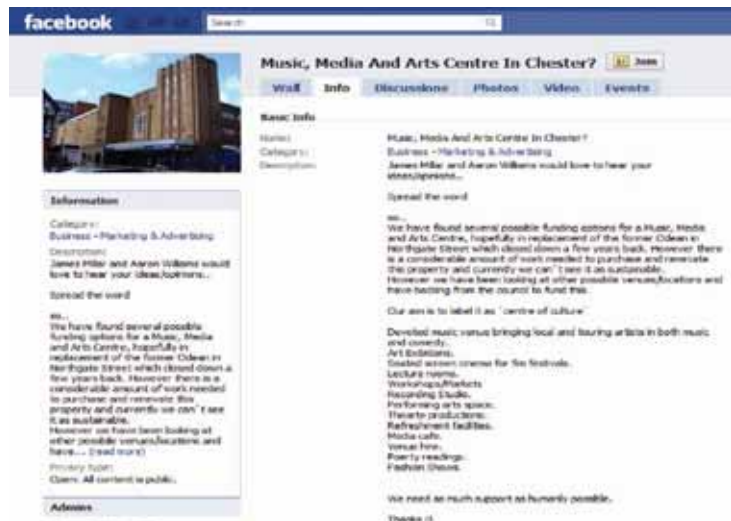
facebook

Search

Music, Media And Arts Centre In Chester?

Join

Wall

Info

Discussions

Photos

Video

Events

Information

Category:
Business - Marketing & Advertising

Description:
James Millar and Aaron Williams would love to hear your ideas/opinions..

Spread the word

xx..
We have found several possible funding options for a Music, Media and Arts Centre, hopefully in replacement of the former Odeon in Northgate Street which closed down a few years back. However there is a considerable amount of work needed to purchase and renovate this property and currently we can't see it as sustainable.
However we have been looking at other possible venues/locations and have... (read more)

Privacy Type:
Open: All content is public.

Admins

Basic Info

Name:
Music, Media And Arts Centre In Chester?

Category:
Business - Marketing & Advertising

Description:
James Millar and Aaron Williams would love to hear your ideas/opinions..

Spread the word

xx..
We have found several possible funding options for a Music, Media and Arts Centre, hopefully in replacement of the former Odeon in Northgate Street which closed down a few years back. However there is a considerable amount of work needed to purchase and renovate the property and currently we can't see it as sustainable.
However we have been looking at other possible venues/locations and have backing from the council to fund this.

Our aim is to label it as 'centre of culture'

Devoted music venue bringing local and touring artists in both music and comedy.
Art Exhibitions.
Seated screen cinema for film festivals.
Lecture rooms.
Workshops/Markets
Recording Studio.
Performing arts space.
Theatre productions.
Refreshment facilities.
Media cafe.
Venue hire.
Poetry readings.
Fashion Shows.

We need as much support as humanly possible.

Thanks x